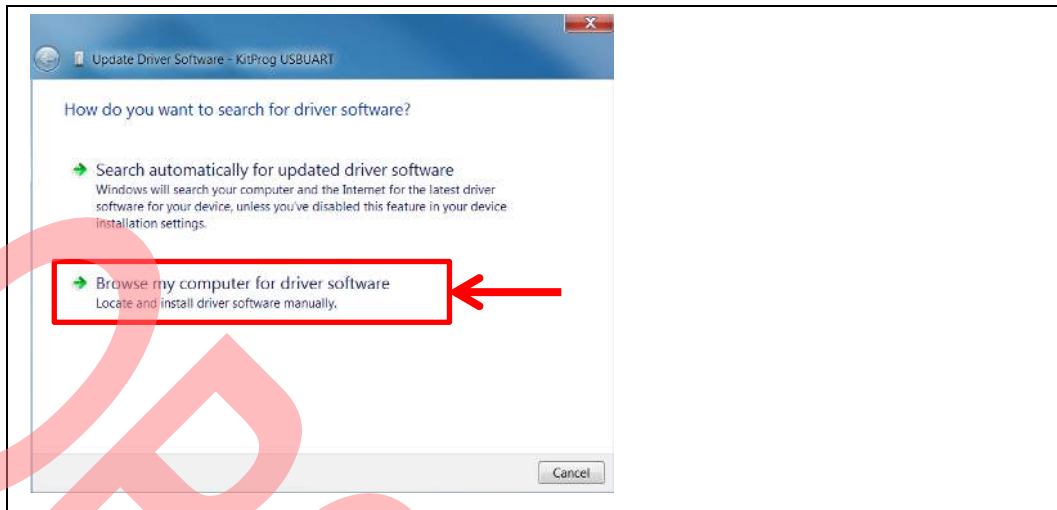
Update Driver Software - KitProg USBUART

How do you want to search for driver software?

Search automatically for updated driver software
Windows will search your computer and the Internet for the latest driver software for your device, unless you've disabled this feature in your device installation settings.

Browse my computer for driver software
Locate and install driver software manually.

Cancel